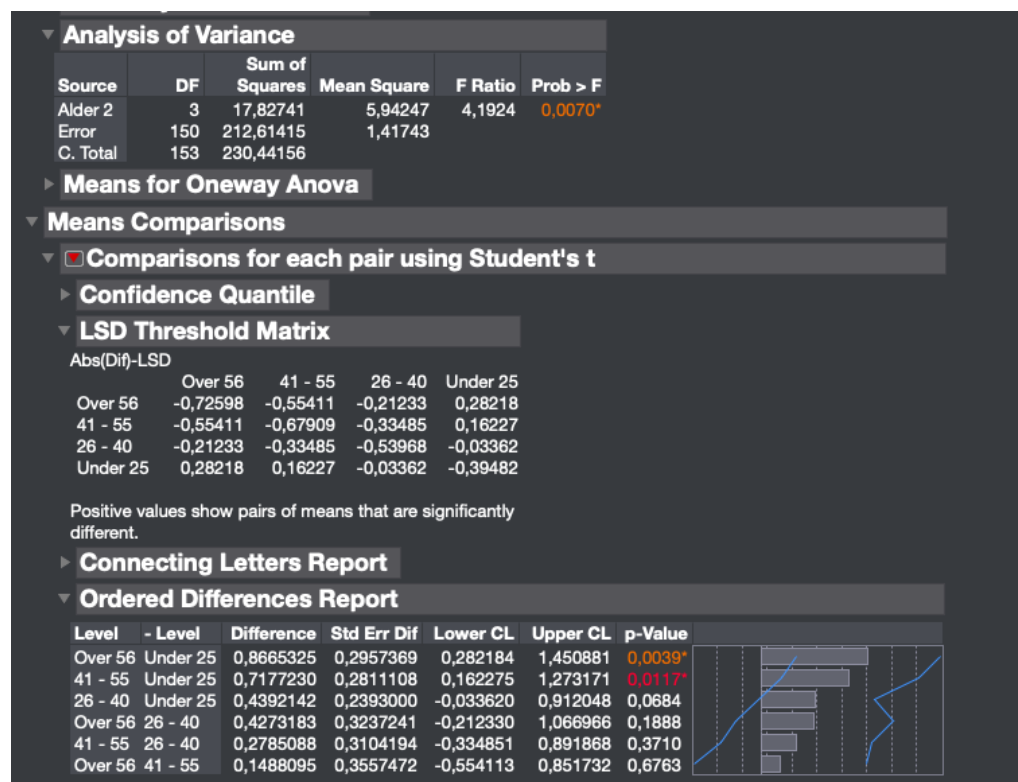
Analysis of Variance

| Source | DF | Sum of Squares | Mean Square | F Ratio | Prob > F |
|---|---|---|---|---|---|
| Alder 2 | 3 | 17,82741 | 5,94247 | 4,1924 | 0,0070* |
| Error | 150 | 212,61415 | 1,41743 | | |
| C. Total | 153 | 230,44156 | | | |

Means for Oneway Anova

Means Comparisons

Comparisons for each pair using Student's t

Confidence Quantile

LSD Threshold Matrix

Abs(Dif)-LSD

| | Over 56 | 41 - 55 | 26 - 40 | Under 25 |
|---|---|---|---|---|
| Over 56 | -0,72598 | -0,55411 | -0,21233 | 0,28218 |
| 41 - 55 | -0,55411 | -0,67909 | -0,33485 | 0,16227 |
| 26 - 40 | -0,21233 | -0,33485 | -0,53968 | -0,03362 |
| Under 25 | 0,28218 | 0,16227 | -0,03362 | -0,39482 |

Positive values show pairs of means that are significantly different.

Connecting Letters Report

Ordered Differences Report

| Level | - Level | Difference | Std Err Dif | Lower CL | Upper CL | p-Value |
|---|---|---|---|---|---|---|
| Over 56 | Under 25 | 0,8665325 | 0,2957369 | 0,282184 | 1,450881 | 0,0039* |
| 41 - 55 | Under 25 | 0,7177230 | 0,2811108 | 0,162275 | 1,273171 | 0,0117* |
| 26 - 40 | Under 25 | 0,4392142 | 0,2393000 | -0,033620 | 0,912048 | 0,0684 |
| Over 56 | 26 - 40 | 0,4273183 | 0,3237241 | -0,212330 | 1,066966 | 0,1888 |
| 41 - 55 | 26 - 40 | 0,2785088 | 0,3104194 | -0,334851 | 0,891868 | 0,3710 |
| Over 56 | 41 - 55 | 0,1488095 | 0,3557472 | -0,554113 | 0,851732 | 0,6763 |